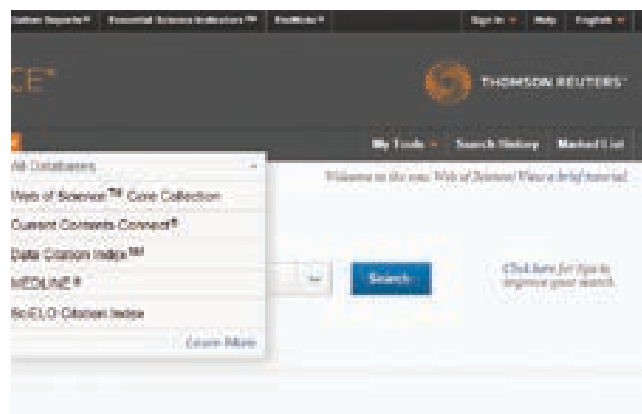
Citation Reports ▾ Essential Science Indicators SM EndNote ▾ Sign In ▾ Help English ▾

CE™

THOMSON REUTERS™

My Tools ▾ Search History Marked List

All Databases

Web of Science™ Core Collection

Current Contents Connect®

Data Citation Index SM

MEDLINE®

SciELO Citation Index

Learn More

Welcome to the new Web of Science! View a brief tutorial.

Search

Click here for tips to improve your search.